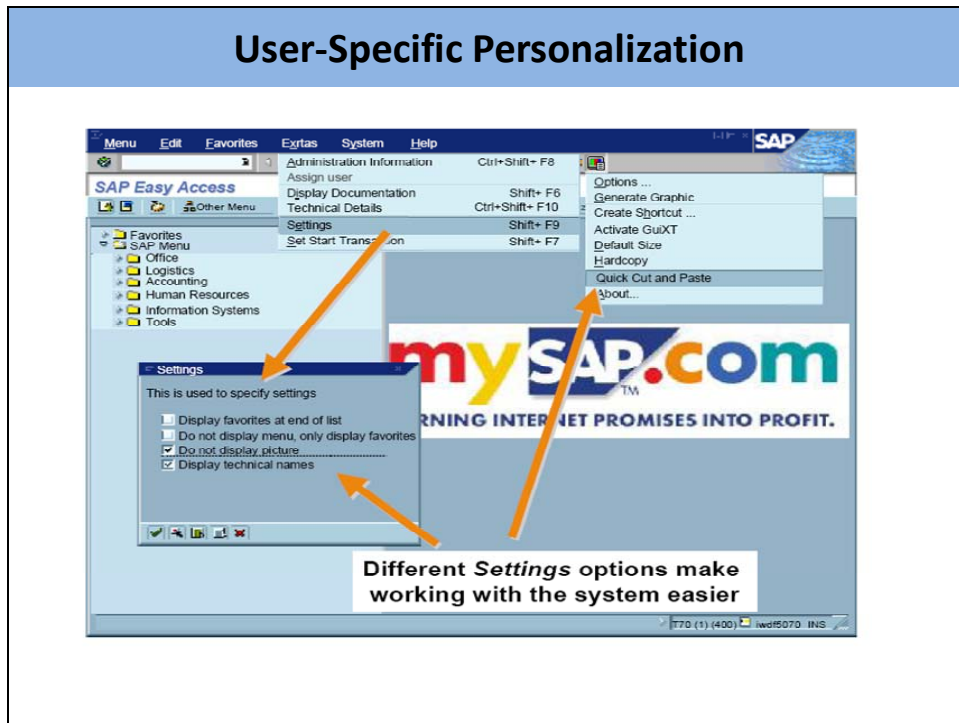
User-Specific Personalization

Menu Edit Favorites Extras System Help

SAP

SAP Easy Access

Other Menu

Administration Information Ctrl+Shift+F8
Assign user
Display Documentation Shift+F6
Technical Details Ctrl+Shift+F10
Settings Shift+F9
Set Start Trans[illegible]on Shift+F7

Options ...
Generate Graphic
Create Shortcut ...
Activate GuiXT
Default Size
Hardcopy
Quick Cut and Paste
About...

Favorites
SAP Menu
Office
Logistics
Accounting
Human Resources
Information Systems
Tools

mySAP.com
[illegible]RNING INTER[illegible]NET PROMISES INTO PROFIT.

Settings
This is used to specify settings

Display favorites at end of list
Do not display menu, only display favorites
Do not display picture
Display technical names

Different Settings options make working with the system easier

T70 (1) (400) iwdf5070 INS